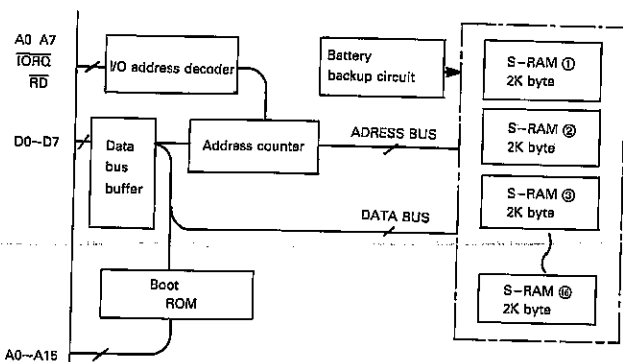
A0 A7
$\overline{IORQ}$
$\overline{RD}$

I/O address decoder

Battery backup circuit

S–RAM ①
2K byte

D0~D7

Data bus buffer

Address counter

ADRESS BUS

S–RAM ②
2K byte

S–RAM ③
2K byte

DATA BUS

Boot ROM

S–RAM ⑯
2K byte

A0~A15